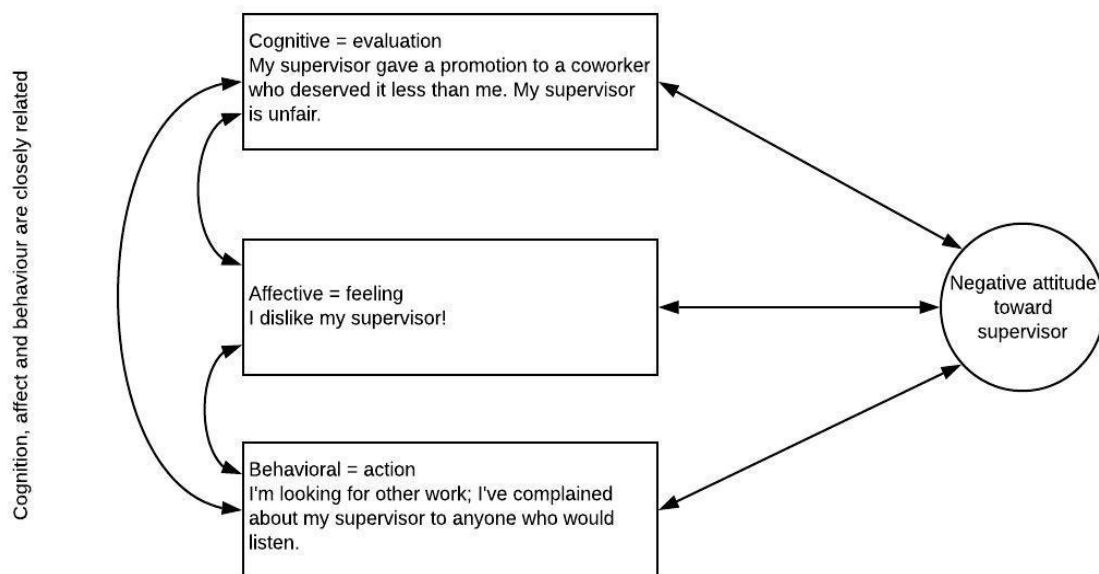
Cognition, affect and behaviour are closely related

Cognitive = evaluation
My supervisor gave a promotion to a coworker who deserved it less than me. My supervisor is unfair.

Affective = feeling
I dislike my supervisor!

Behavioral = action
I'm looking for other work; I've complained about my supervisor to anyone who would listen.

Negative attitude toward supervisor